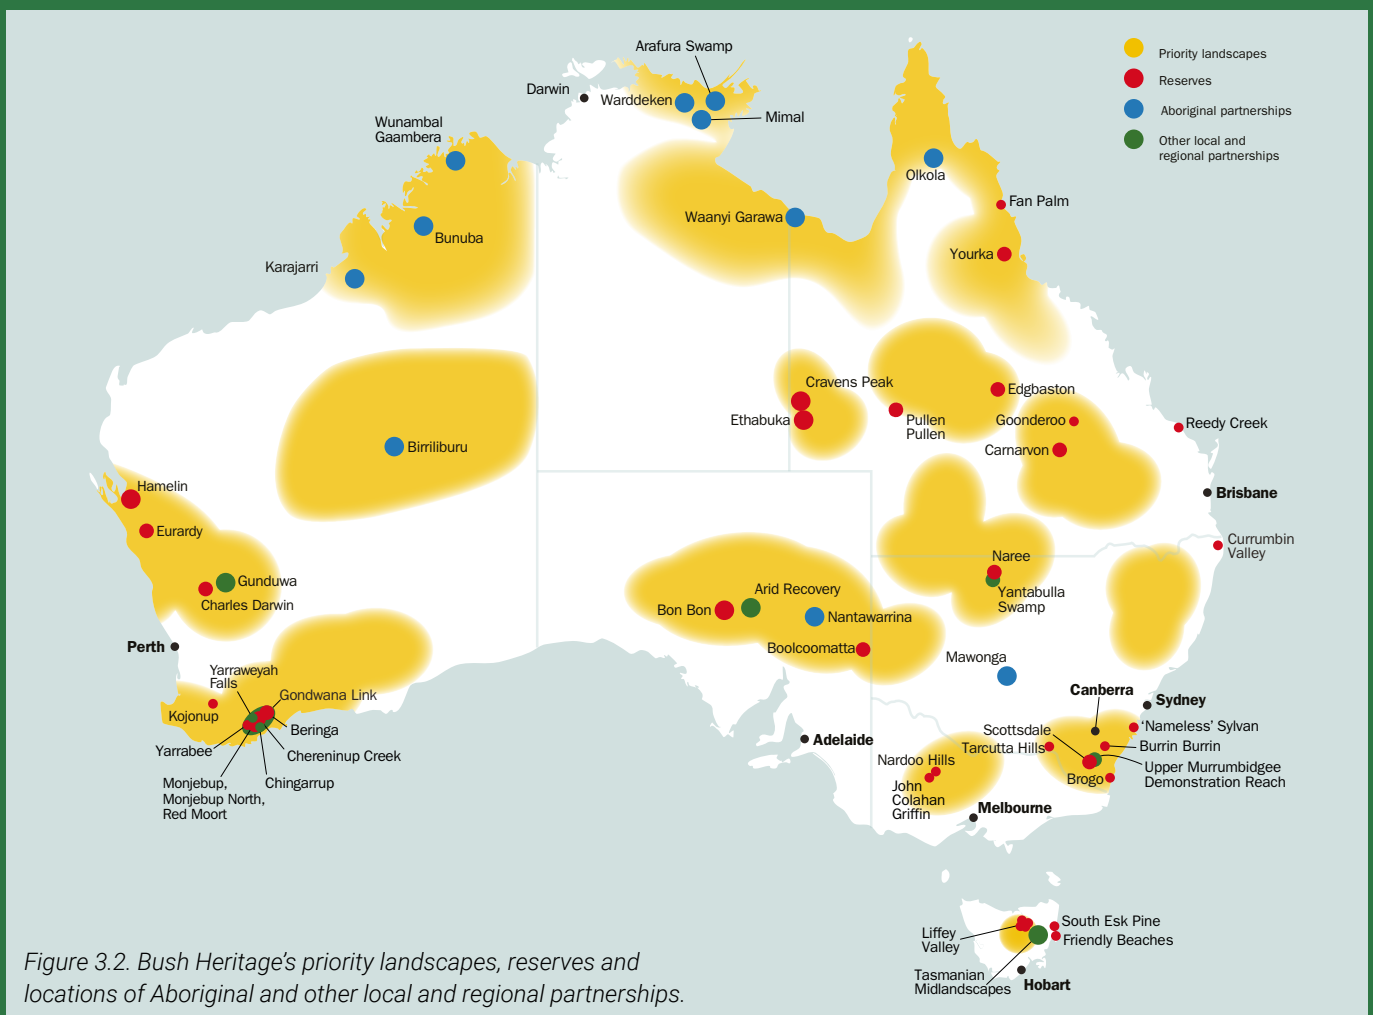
Priority landscapes
Reserves
Aboriginal partnerships
Other local and regional partnerships

Arafura Swamp
Darwin
Warddeken
Mimal
Wunambal Gaambera
Bunuba
Karajarri
Waanyi Garawa
Olkola
Fan Palm
Yourka
Birriliburu
Cravens Peak
Ethabuka
Pullen Pullen
Edgbaston
Goonderoo
Carnarvon
Reedy Creek
Brisbane
Currumbin Valley
Hamelin
Eurardy
Gunduwa
Charles Darwin
Perth
Naree
Yantabulla Swamp
Arid Recovery
Bon Bon
Nantawarrina
Boolcoomatta
Mawonga
Yarraweyah Falls
Gondwana Link
Kojonup
Beringa
Yarrabee
Chereninup Creek
Monjebup, Monjebup North, Red Moort
Chingarrup
Adelaide
Canberra
Sydney
Scottsdale
Tarcutta Hills
'Nameless' Sylvan
Burrin Burrin
Upper Murrumbidgee Demonstration Reach
Brogo
Nardoo Hills
John Colahan Griffin
Melbourne
Liffey Valley
South Esk Pine
Friendly Beaches
Tasmanian Midlandscapes
Hobart

Figure 3.2. Bush Heritage's priority landscapes, reserves and locations of Aboriginal and other local and regional partnerships.